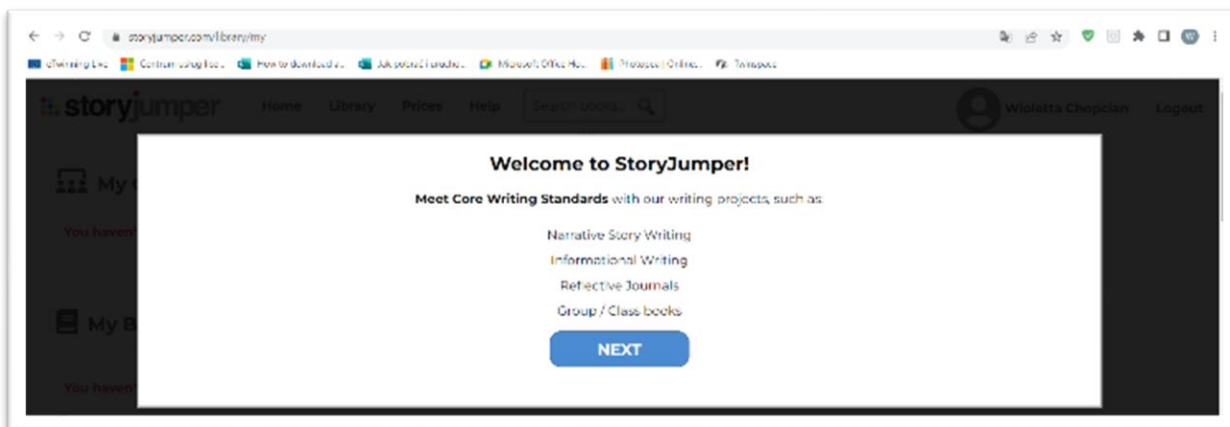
storyjumper.com/library/my

eTwinning Live | Centrum Jump Too... | How to download a... | Jak pobrać i zainst... | Microsoft Office Ho... | Prezentacje | Online... | Twinspace

storyjumper Home Library Prices Help Search books... Wioletta Chopcian Logout

My C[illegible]

You haven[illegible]

My B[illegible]

You haven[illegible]

Welcome to StoryJumper!

Meet Core Writing Standards with our writing projects, such as

Narrative Story Writing

Informational Writing

Reflective Journals

Group / Class books

NEXT